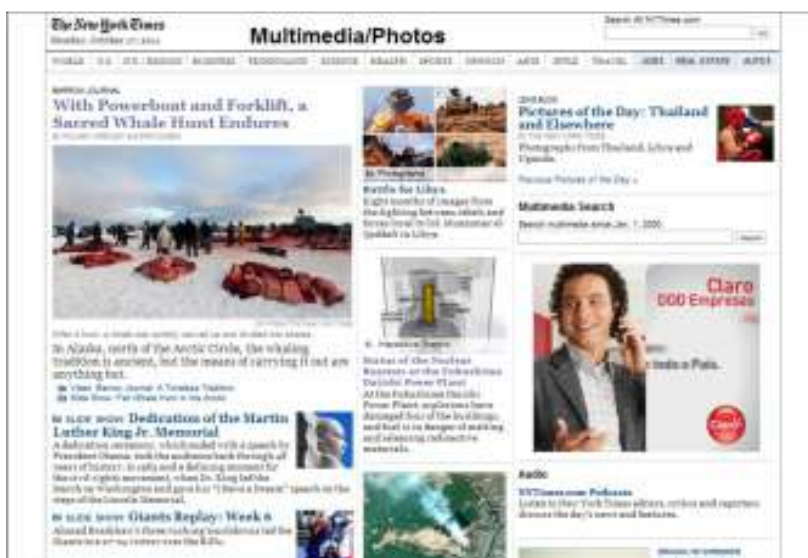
The New York Times

Multimedia/Photos

Search All NYTimes.com

WORLD U.S. N.Y. / REGION BUSINESS TECHNOLOGY SCIENCE HEALTH SPORTS OPINION ARTS STYLE TRAVEL JOBS REAL ESTATE AUTOS

BARROW JOURNAL

With Powerboat and Forklift, a Sacred Whale Hunt Endures

In Alaska, north of the Arctic Circle, the whaling tradition is ancient, but the means of carrying it out are anything but.

Video: Barrow Journal: A Timeless Tradition

Slide Show: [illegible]

SLIDE SHOW Dedication of the Martin Luther King Jr. Memorial

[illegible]

SLIDE SHOW Giants Replay: Week 6

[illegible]

Battle for Libya

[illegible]

Status of the Nuclear Reactors at the Fukushima Daiichi Power Plant

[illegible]

Pictures of the Day: Thailand and Elsewhere

Photographs from Thailand, Libya and Uganda.

Previous Pictures of the Day »

Multimedia Search

Search

Claro

000 Empresas

Audio

NYTimes.com Podcasts

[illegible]